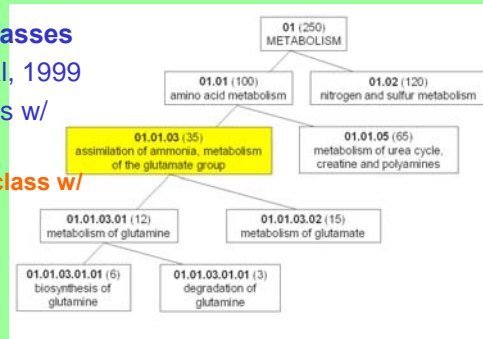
asses
l, 1999
s w/

class w/

01 (250)
METABOLISM

01.01 (100)
amino acid metabolism

01.02 (120)
nitrogen and sulfur metabolism

01.01.03 (35)
assimilation of ammonia, metabolism of the glutamate group

01.01.05 (65)
metabolism of urea cycle, creatine and polyamines

01.01.03.01 (12)
metabolism of glutamine

01.01.03.02 (15)
metabolism of glutamate

01.01.03.01.01 (6)
biosynthesis of glutamine

01.01.03.01.01 (3)
degradation of glutamine